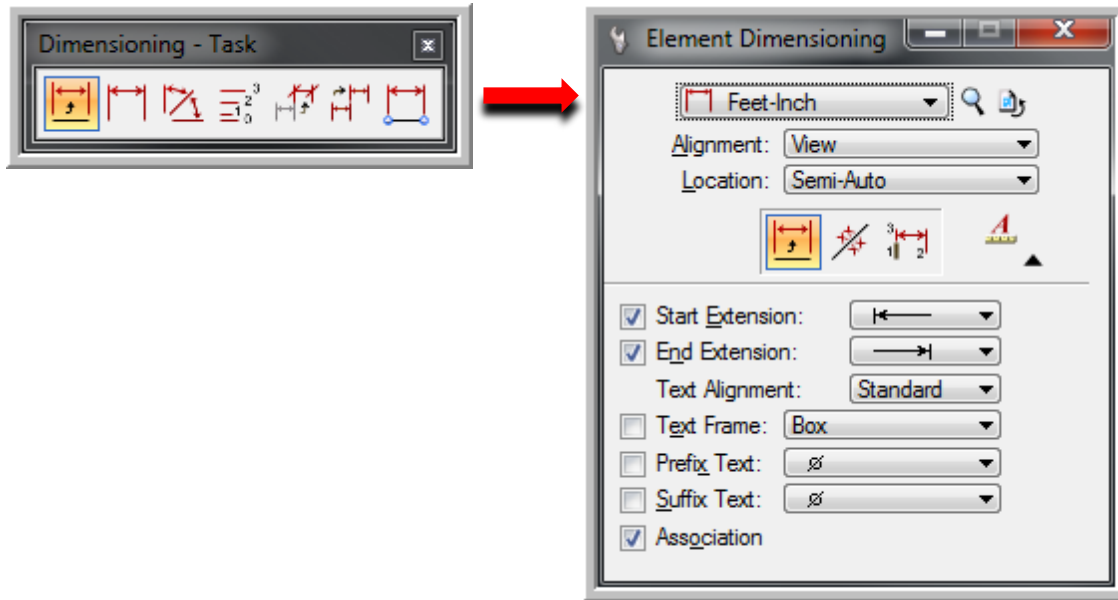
Dimensioning - Task

Element Dimensioning

Feet-Inch

Alignment: View

Location: Semi-Auto

Start Extension:

End Extension:

Text Alignment: Standard

Text Frame: Box

Prefix Text: ø

Suffix Text: ø

Association